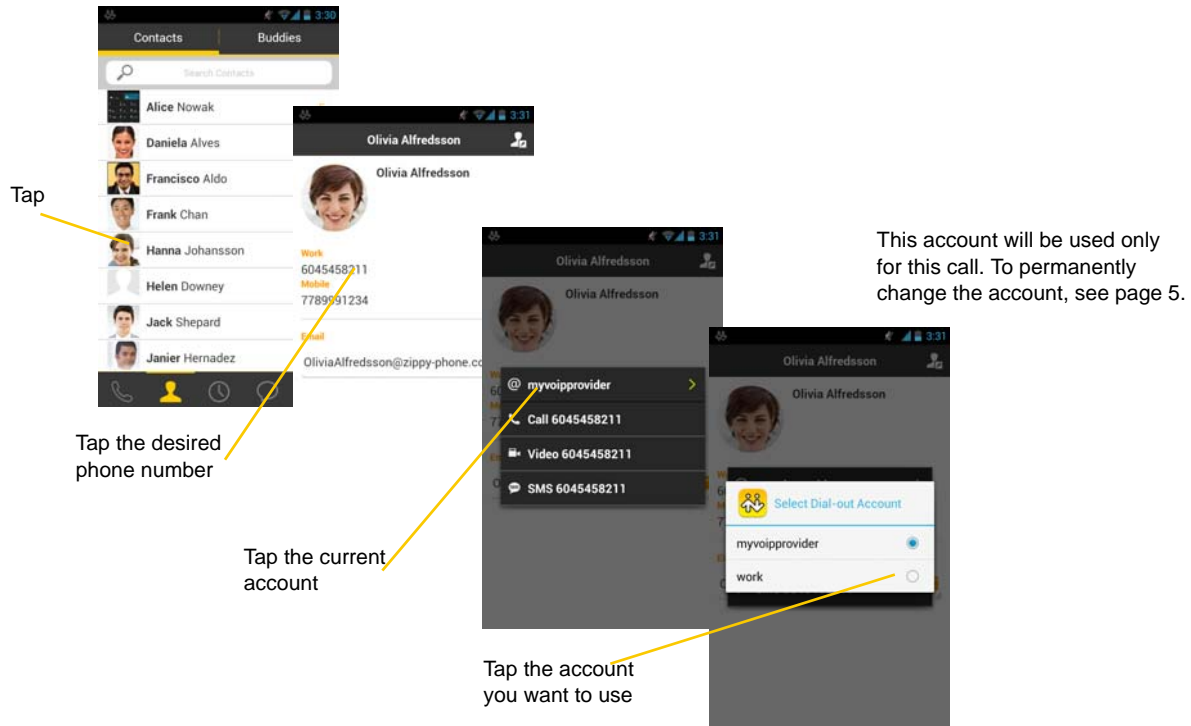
3:30
Contacts
Buddies
Search Contacts
Alice Nowak
Daniela Alves
Francisco Aldo
Frank Chan
Hanna Johansson
Helen Downey
Jack Shepard
Janier Hernadez

Tap

3:31
Olivia Alfredsson
Olivia Alfredsson
Work
6045458211
Mobile
7789991234
Email
OliviaAlfredsson@zippy-phone.co

Tap the desired phone number

3:31
Olivia Alfredsson
Olivia Alfredsson
myvoipprovider
Call 6045458211
Video 6045458211
SMS 6045458211

Tap the current account

This account will be used only for this call. To permanently change the account, see page 5.

3:31
Olivia Alfredsson
Olivia Alfredsson
Select Dial-out Account
myvoipprovider
work

Tap the account you want to use